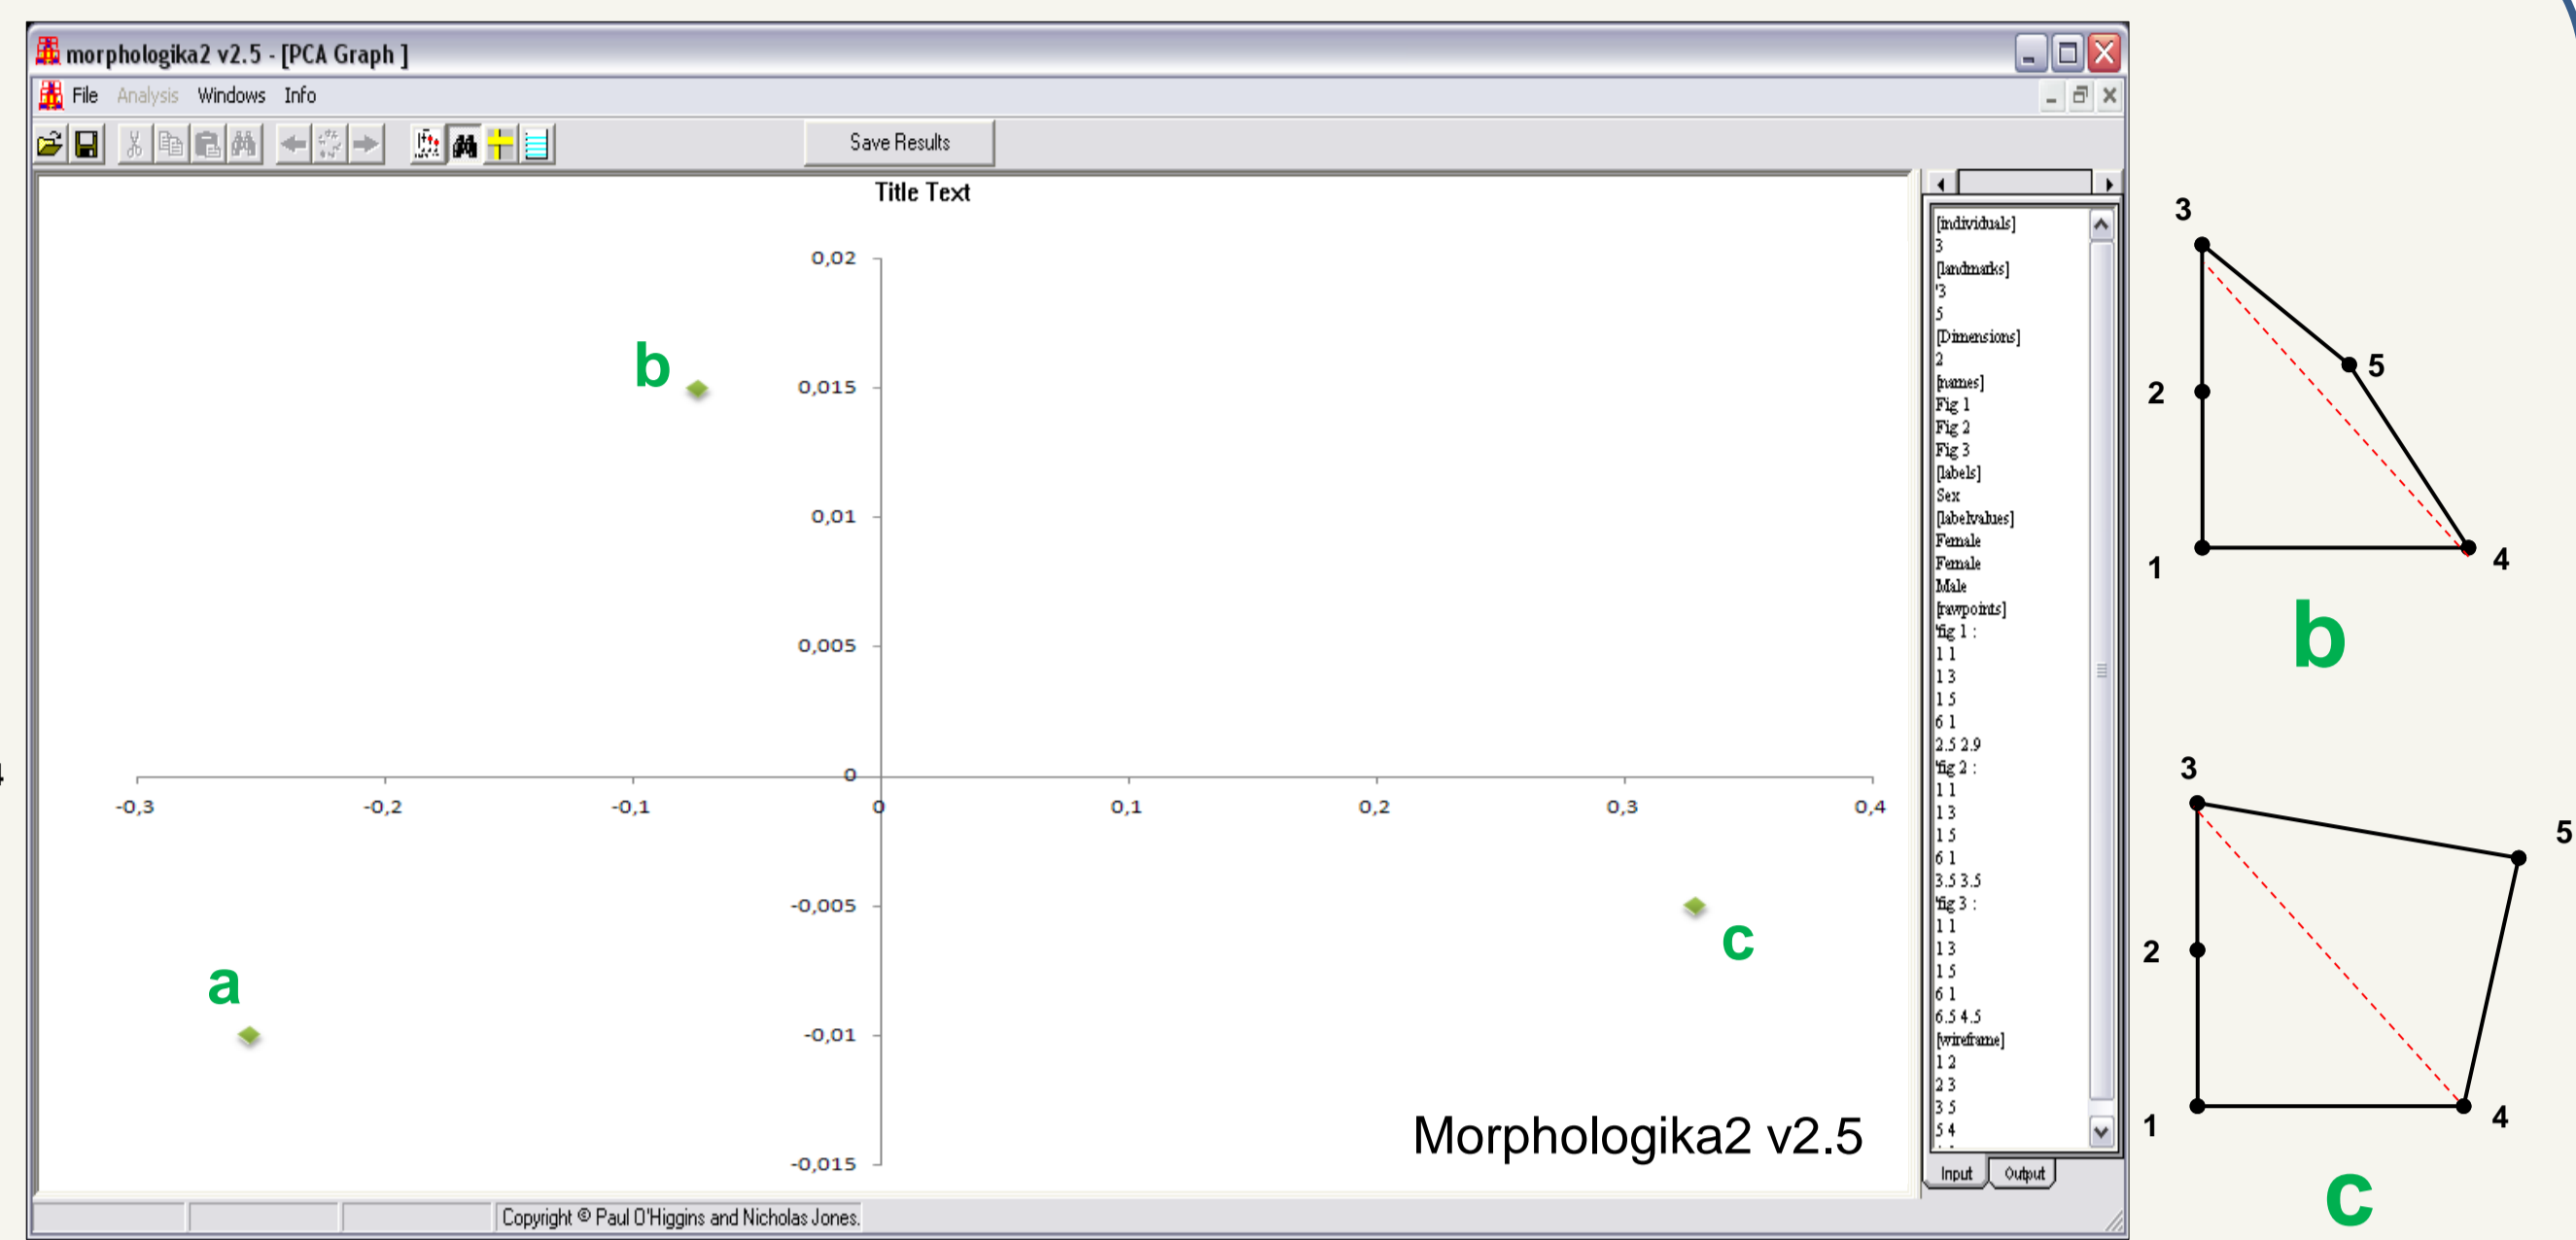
morphologika2 v2.5 - [PCA Graph ]

File Analysis Windows Info

Save Results

Title Text

0,02
0,015
0,01
0,005
0
-0,005
-0,01
-0,015

-0,3 -0,2 -0,1 0 0,1 0,2 0,3 0,4

b
a
c

Morphologika2 v2.5

[individuals]
3
[landmarks]
'3
5
[Dimensions]
2
[names]
Fig 1
Fig 2
Fig 3
[labels]
Sex
[labelvalues]
Female
Female
Male
[rawpoints]
'fig 1 :
1 1
1 3
1 5
6 1
2.5 2.9
'fig 2 :
1 1
1 3
1 5
6 1
3.5 3.5
'fig 3 :
1 1
1 3
1 5
6 1
6.5 4.5
[wireframe]
1 2
2 3
3 5
5 4

Input Output

Copyright © Paul O'Higgins and Nicholas Jones.

3
2
5
1
4
b

3
5
2
1
4
c